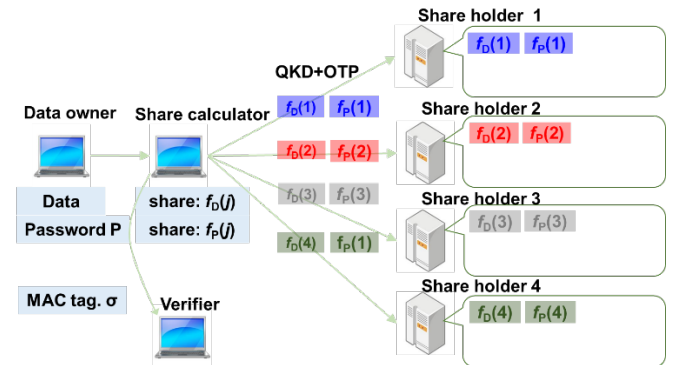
Share holder 1

$f_D(1)$ $f_P(1)$

QKD+OTP

Data owner

Share calculator

$f_D(1)$ $f_P(1)$

Share holder 2

$f_D(2)$ $f_P(2)$

$f_D(2)$ $f_P(2)$

$f_D(3)$ $f_P(3)$

Share holder 3

$f_D(3)$ $f_P(3)$

Data

Password P

share: $f_D(j)$

share: $f_P(j)$

$f_D(4)$ $f_P(1)$

Share holder 4

$f_D(4)$ $f_P(4)$

MAC tag. σ

Verifier